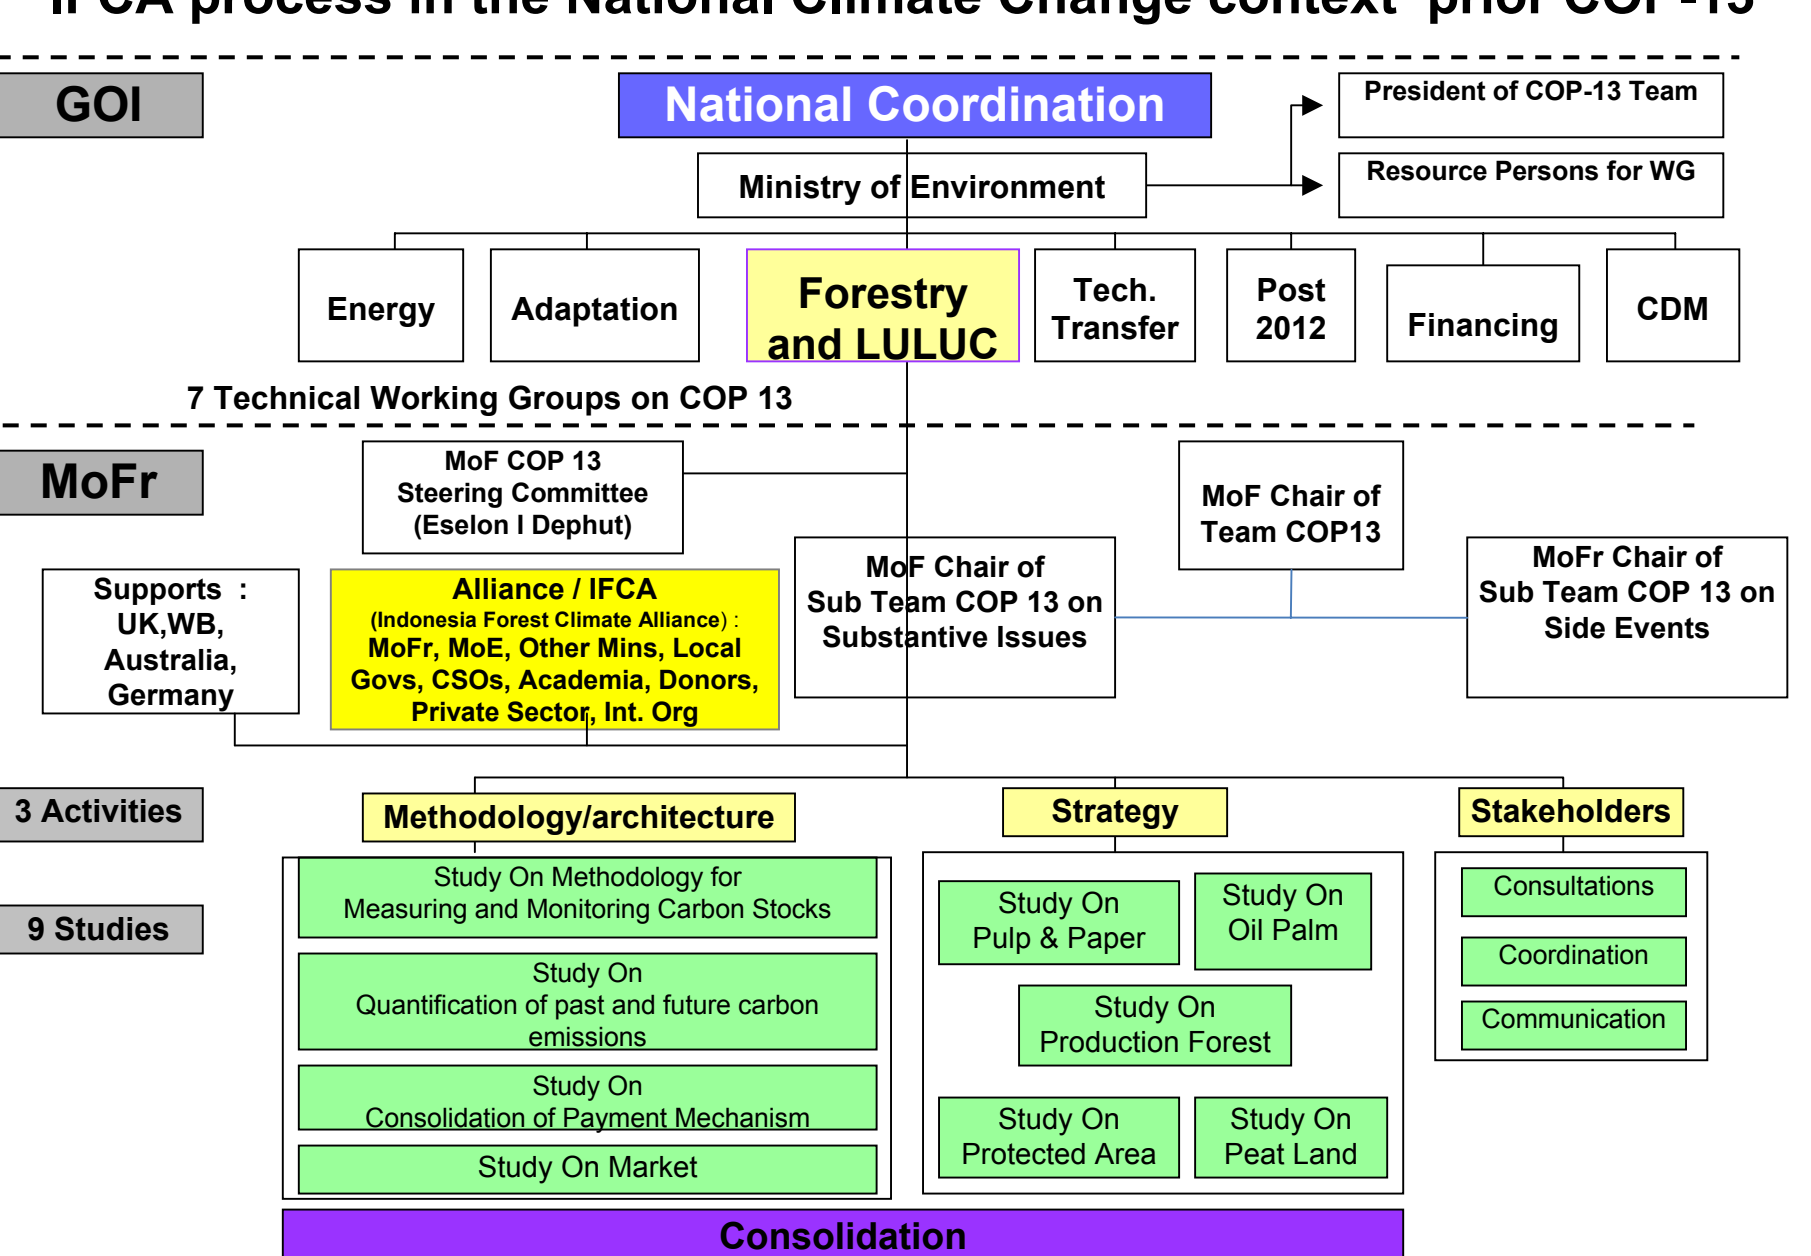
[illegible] process in the National Climate Change context prior COP -13

GOI

National Coordination

Ministry of Environment

President of COP-13 Team

Resource Persons for WG

Energy

Adaptation

Forestry and LULUC

Tech. Transfer

Post 2012

Financing

CDM

7 Technical Working Groups on COP 13

MoFr

MoF COP 13 Steering Committee (Eselon I Dephut)

MoF Chair of Team COP13

Supports : UK,WB, Australia, Germany

Alliance / IFCA (Indonesia Forest Climate Alliance) : MoFr, MoE, Other Mins, Local Govs, CSOs, Academia, Donors, Private Sector, Int. Org

MoF Chair of Sub Team COP 13 on Substantive Issues

MoFr Chair of Sub Team COP 13 on Side Events

3 Activities

9 Studies

Methodology/architecture

Strategy

Stakeholders

Study On Methodology for Measuring and Monitoring Carbon Stocks

Study On Quantification of past and future carbon emissions

Study On Consolidation of Payment Mechanism

Study On Market

Study On Pulp & Paper

Study On Oil Palm

Study On Production Forest

Study On Protected Area

Study On Peat Land

Consultations

Coordination

Communication

Consolidation